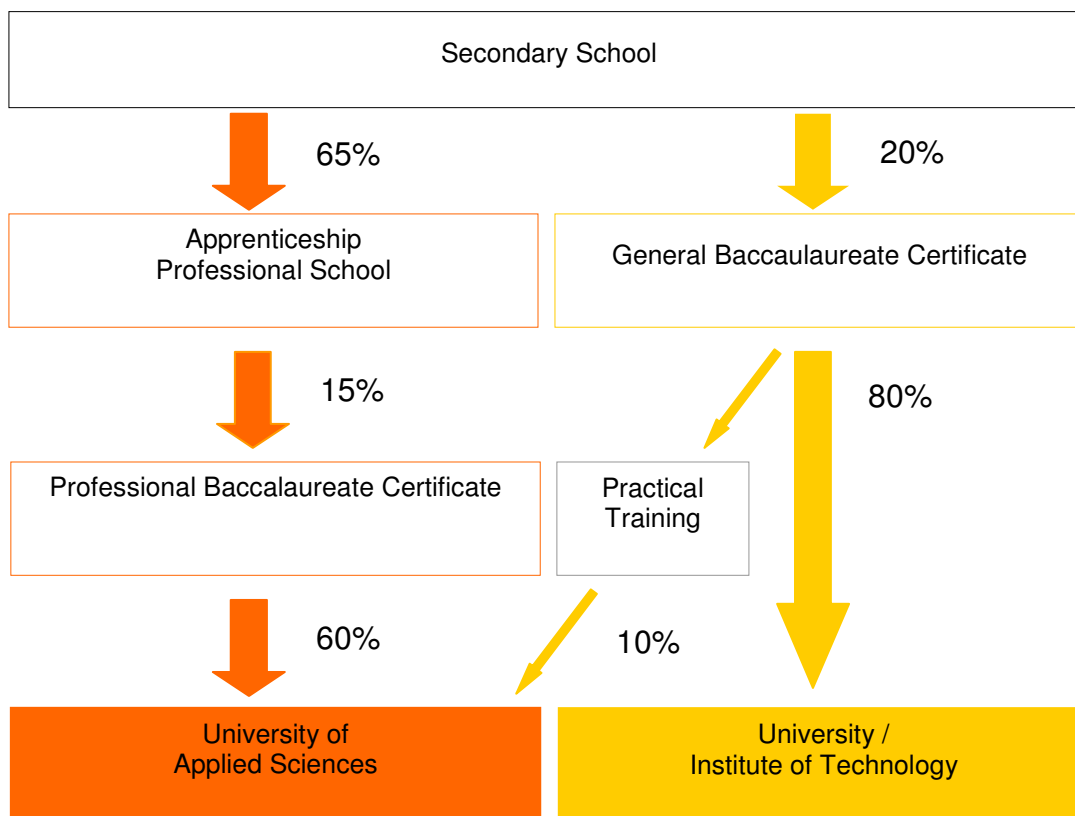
Secondary School

65%

20%

Apprenticeship
Professional School

General Baccaulaureate Certificate

15%

80%

Professional Baccalaureate Certificate

Practical
Training

60%

10%

University of
Applied Sciences

University /
Institute of Technology